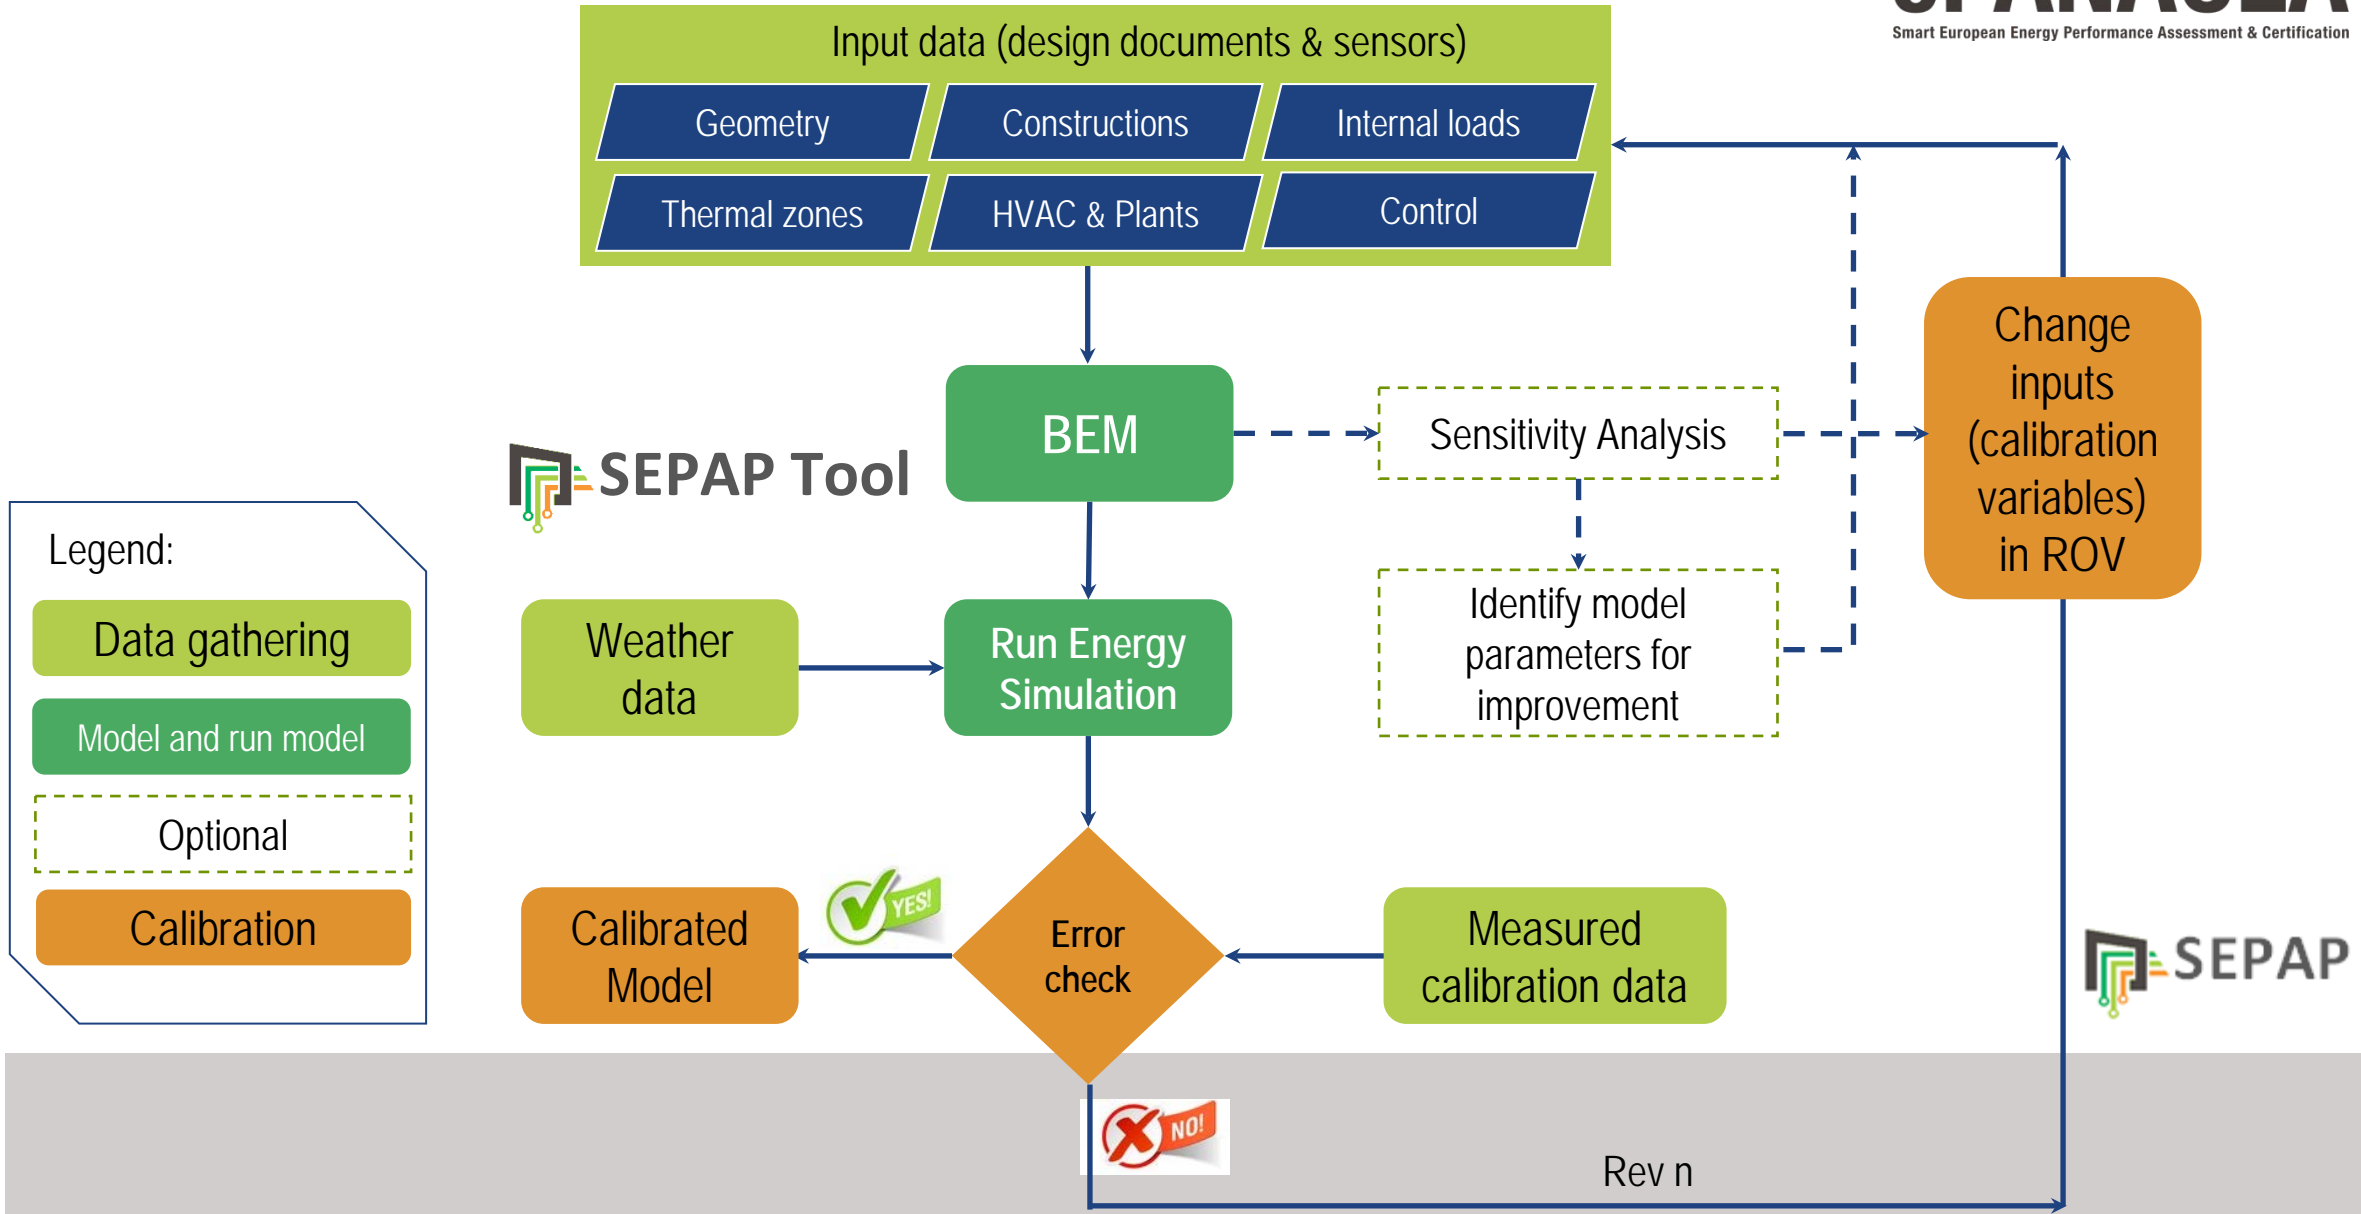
Smart European Energy Performance Assessment & Certification

Input data (design documents & sensors)

Geometry

Constructions

Internal loads

Thermal zones

HVAC & Plants

Control

BEM

SEPAP Tool

Sensitivity Analysis

Change inputs (calibration variables) in ROV

Identify model parameters for improvement

Legend:

Data gathering

Model and run model

Optional

Calibration

Weather data

Run Energy Simulation

Calibrated Model

YES!

Error check

Measured calibration data

SEPAP

NO!

Rev n